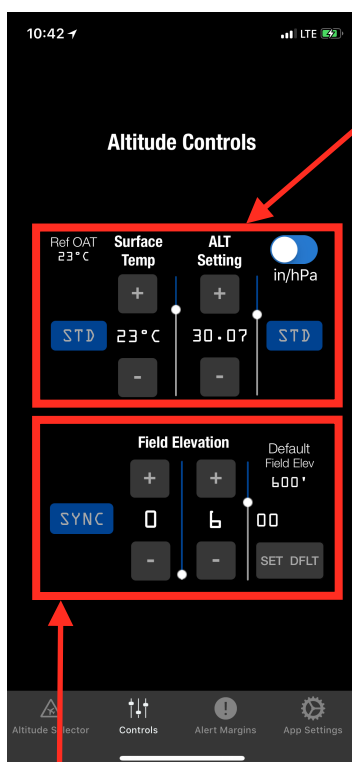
10:42 LTE

Altitude Controls

Ref OAT 23°C

Surface Temp

ALT Setting

in/hPa

+

+

STD

23°C

30.07

STD

-

-

Field Elevation

Default Field Elev 600'

+

+

SYNC

0

6

00

-

-

SET DFLT

Altitude Selector

Controls

Alert Margins

App Settings